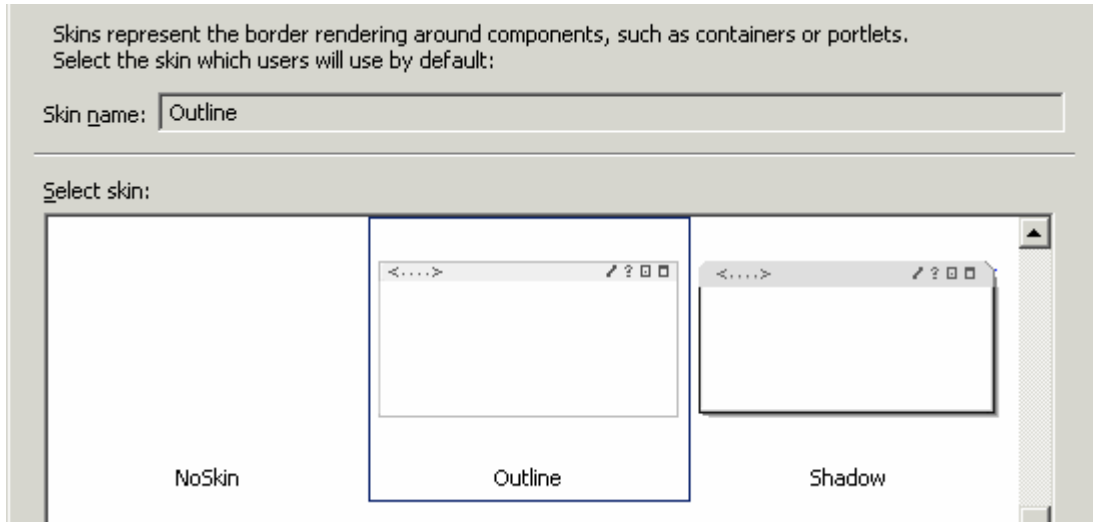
Skins represent the border rendering around components, such as containers or portlets.
Select the skin which users will use by default:

Skin name: Outline

Select skin:

<....> ? 

<....> ? 

NoSkin

Outline

Shadow